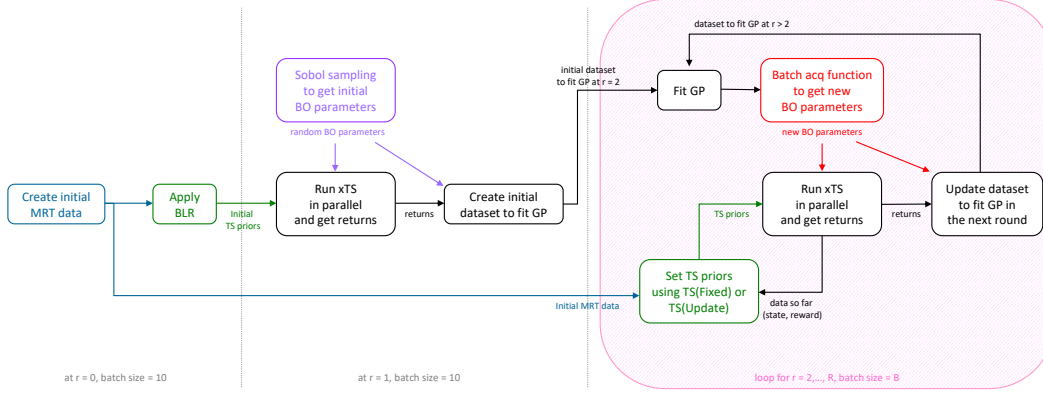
Create initial MRT data

Apply BLR

Initial TS priors

Sobol sampling to get initial BO parameters

random BO parameters

Run xTS in parallel and get returns

returns

Create initial dataset to fit GP

initial dataset to fit GP at r = 2

dataset to fit GP at r > 2

Fit GP

Batch acq function to get new BO parameters

new BO parameters

Run xTS in parallel and get returns

TS priors

returns

Update dataset to fit GP in the next round

Set TS priors using TS(Fixed) or TS(Update)

Initial MRT data

data so far (state, reward)

at r = 0, batch size = 10

at r = 1, batch size = 10

loop for r = 2,..., R, batch size = B